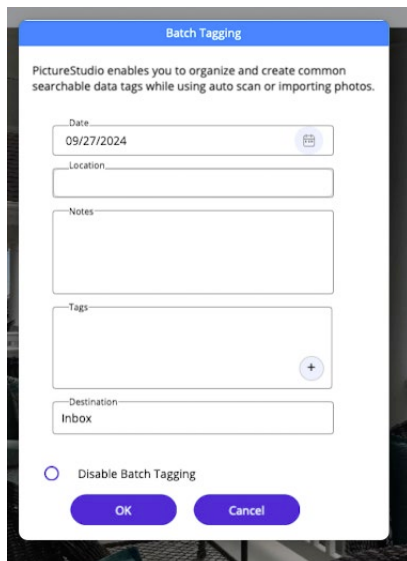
Batch Tagging

PictureStudio enables you to organize and create common searchable data tags while using auto scan or importing photos.

Date
09/27/2024

Location

Notes

Tags

+

Destination
Inbox

Disable Batch Tagging

OK

Cancel